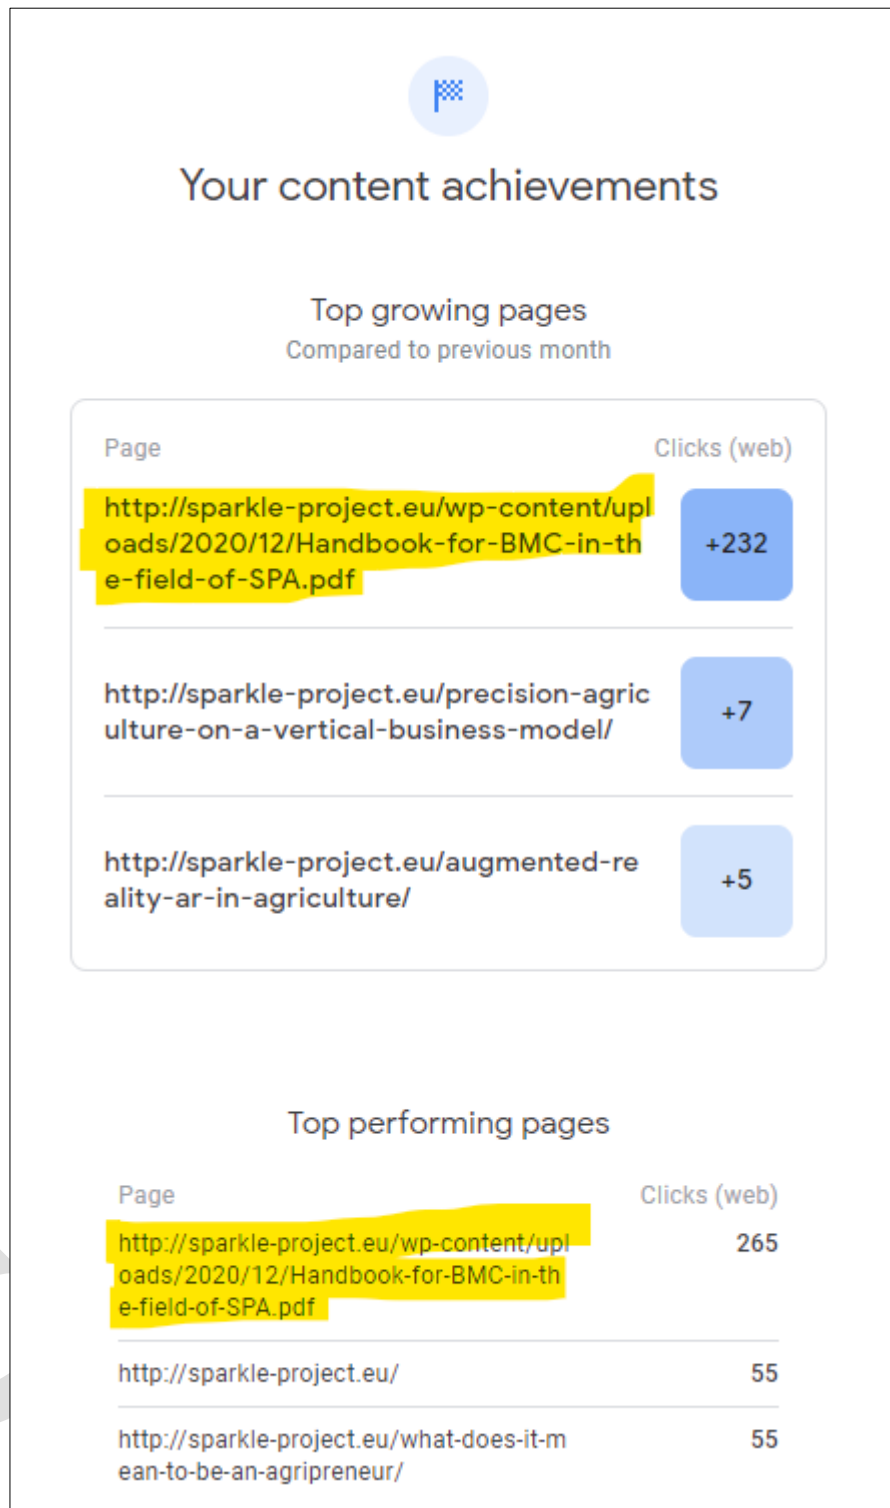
Your content achievements

Top growing pages
Compared to previous month

| Page | Clicks (web) |
|---|---|
| http://sparkle-project.eu/wp-content/uploads/2020/12/Handbook-for-BMC-in-the-field-of-SPA.pdf | +232 |
| http://sparkle-project.eu/precision-agriculture-on-a-vertical-business-model/ | +7 |
| http://sparkle-project.eu/augmented-reality-ar-in-agriculture/ | +5 |

Top performing pages

| Page | Clicks (web) |
|---|---|
| http://sparkle-project.eu/wp-content/uploads/2020/12/Handbook-for-BMC-in-the-field-of-SPA.pdf | 265 |
| http://sparkle-project.eu/ | 55 |
| http://sparkle-project.eu/what-does-it-mean-to-be-an-agripreneur/ | 55 |